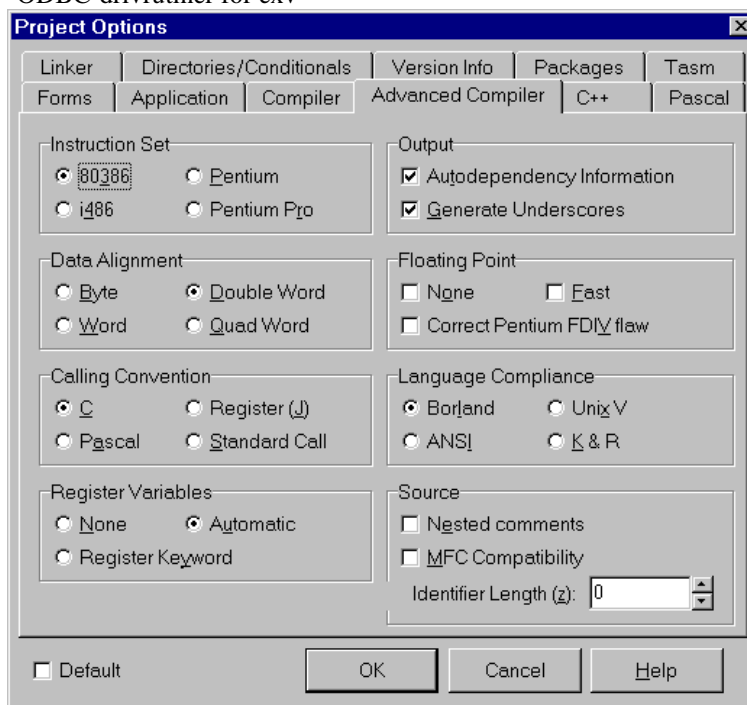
ODBC drivrutiner för ex.

Project Options

Linker | Directories/Conditionals | Version Info | Packages | Tasm
Forms | Application | Compiler | Advanced Compiler | C++ | Pascal

Instruction Set
80386
Pentium
i486
Pentium Pro

Output
Autodependency Information
Generate Underscores

Data Alignment
Byte
Double Word
Word
Quad Word

Floating Point
None
Fast
Correct Pentium FDIV flaw

Calling Convention
C
Register (J)
Pascal
Standard Call

Language Compliance
Borland
Unix V
ANSI
K & R

Register Variables
None
Automatic
Register Keyword

Source
Nested comments
MFC Compatibility
Identifier Length (z): 0

Default
OK
Cancel
Help